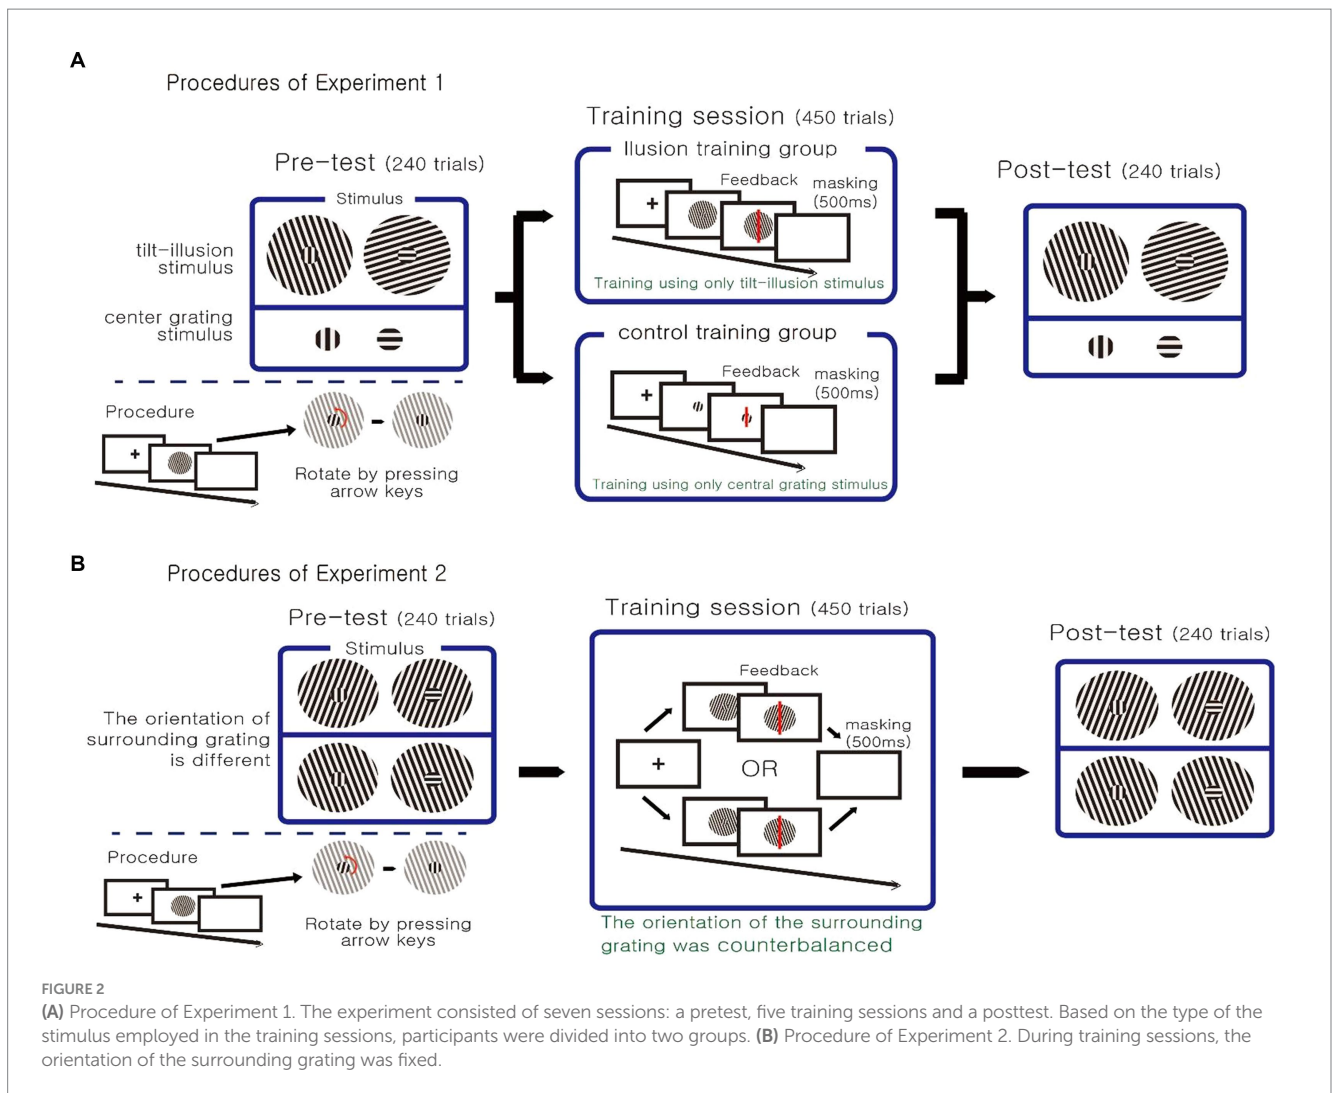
A

Procedures of Experiment 1

Pre–test (240 trials)

Stimulus

tilt–illusion stimulus

center grating stimulus

Procedure

+

Rotate by pressing arrow keys

Training session (450 trials)

Ilusion training group

+

Feedback

masking (500ms)

Training using only tilt–illusion stimulus

control training group

+

Feedback

masking (500ms)

Training using only central grating stimulus

Post–test (240 trials)

B

Procedures of Experiment 2

Pre–test (240 trials)

Stimulus

The orientation of surrounding grating is different

Procedure

+

Rotate by pressing arrow keys

Training session (450 trials)

Feedback

masking (500ms)

+

OR

The orientation of the surrounding grating was counterbalanced

Post–test (240 trials)

FIGURE 2

(A) Procedure of Experiment 1. The experiment consisted of seven sessions: a pretest, five training sessions and a posttest. Based on the type of the stimulus employed in the training sessions, participants were divided into two groups. (B) Procedure of Experiment 2. During training sessions, the orientation of the surrounding grating was fixed.